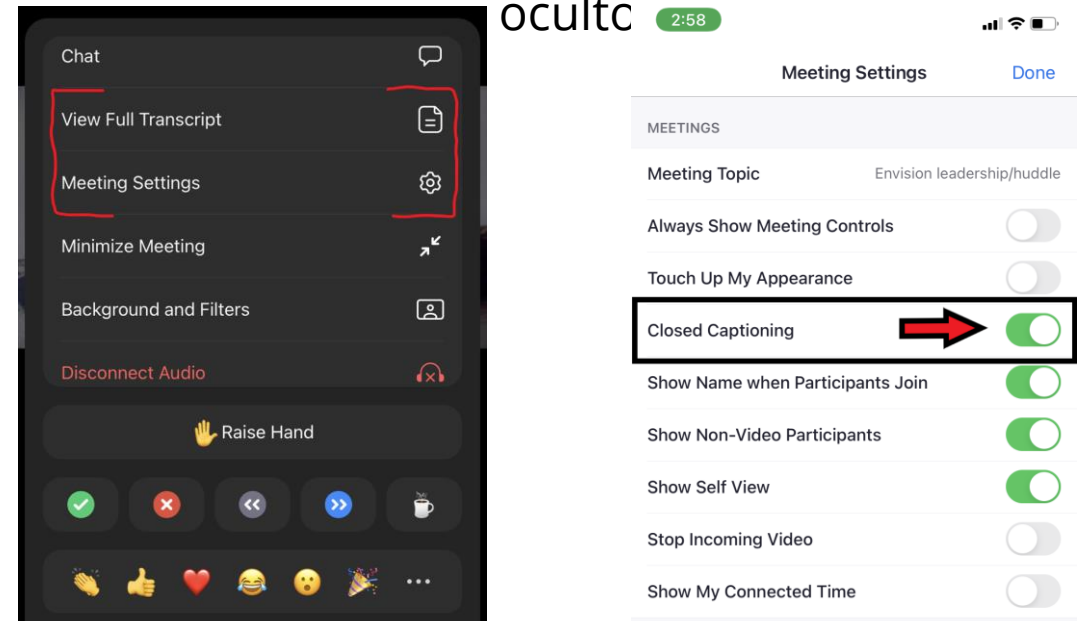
Chat

View Full Transcript

Meeting Settings

Minimize Meeting

Background and Filters

Disconnect Audio

Raise Hand

oultc

2:58

Meeting Settings

Done

MEETINGS

Meeting Topic

Envision leadership/huddle

Always Show Meeting Controls

Touch Up My Appearance

Closed Captioning

Show Name when Participants Join

Show Non-Video Participants

Show Self View

Stop Incoming Video

Show My Connected Time